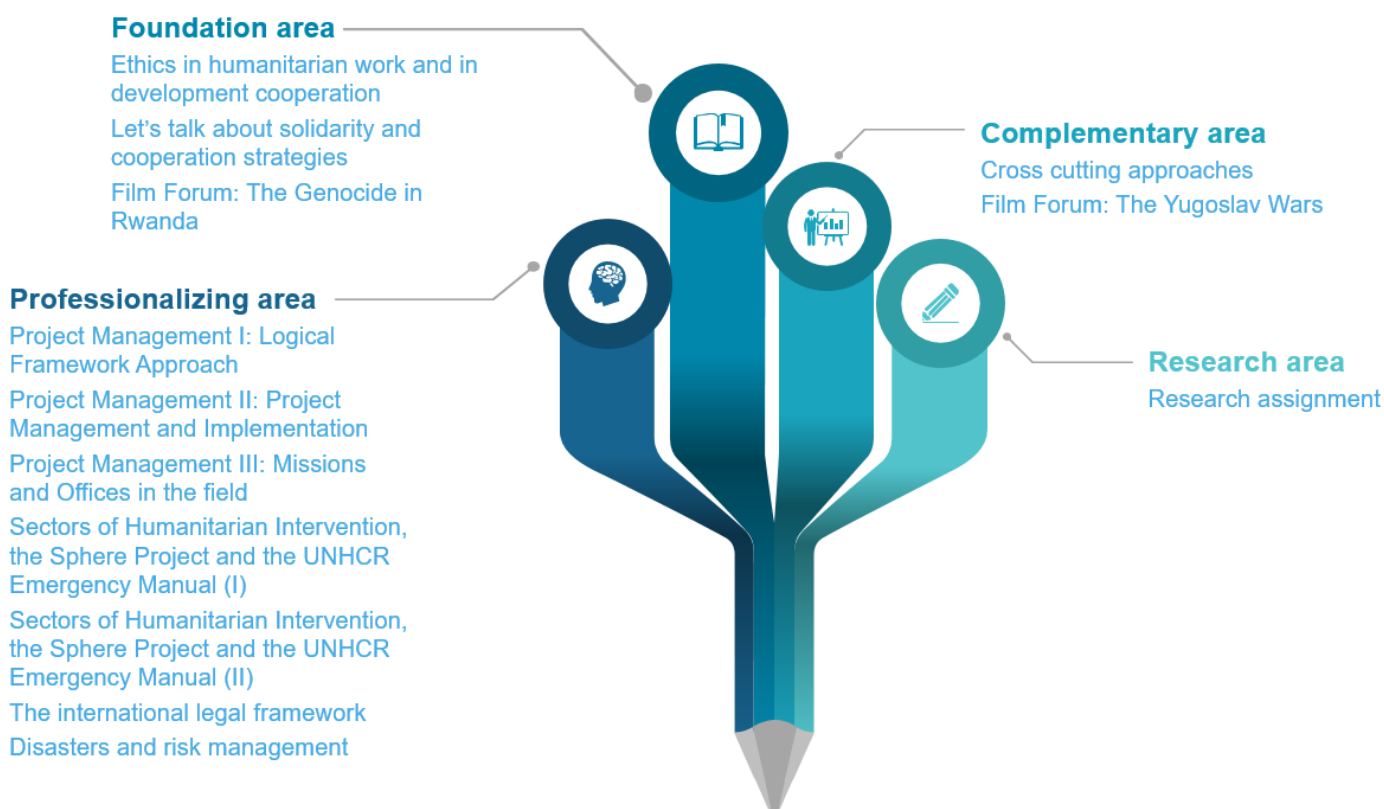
Foundation area

Ethics in humanitarian work and in development cooperation

Let's talk about solidarity and cooperation strategies

Film Forum: The Genocide in Rwanda

Complementary area

Cross cutting approaches

Film Forum: The Yugoslav Wars

Professionalizing area

Project Management I: Logical Framework Approach

Project Management II: Project Management and Implementation

Project Management III: Missions and Offices in the field

Sectors of Humanitarian Intervention, the Sphere Project and the UNHCR Emergency Manual (I)

Sectors of Humanitarian Intervention, the Sphere Project and the UNHCR Emergency Manual (II)

The international legal framework

Disasters and risk management

Research area

Research assignment